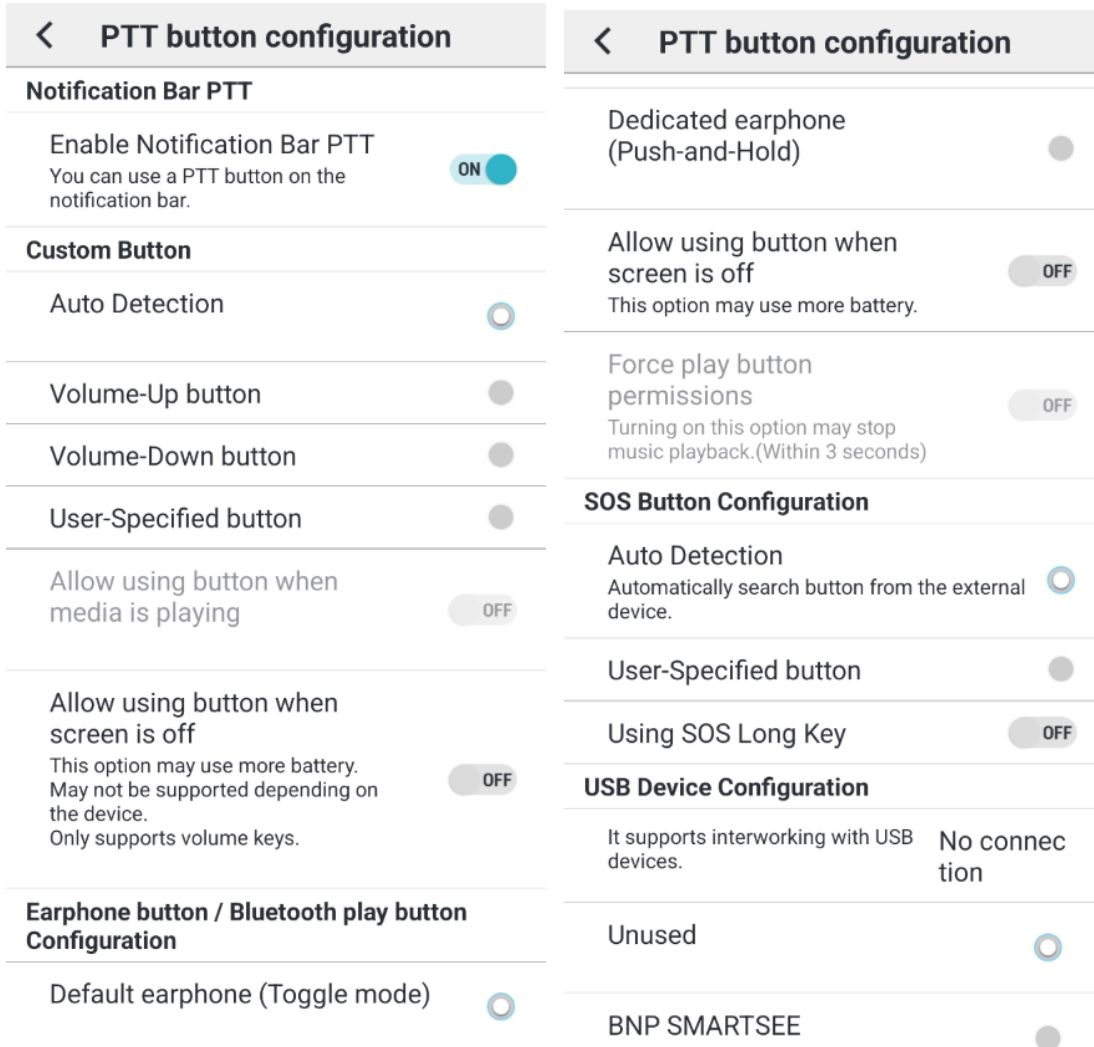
<

PTT button configuration

Notification Bar PTT

Enable Notification Bar PTT
You can use a PTT button on the notification bar.

ON

Custom Button

Auto Detection

Volume-Up button

Volume-Down button

User-Specified button

Allow using button when media is playing

OFF

Allow using button when screen is off
This option may use more battery.
May not be supported depending on the device.
Only supports volume keys.

OFF

Earphone button / Bluetooth play button Configuration

Default earphone (Toggle mode)

<

PTT button configuration

Dedicated earphone (Push-and-Hold)

Allow using button when screen is off
This option may use more battery.

OFF

Force play button permissions
Turning on this option may stop music playback.(Within 3 seconds)

OFF

SOS Button Configuration

Auto Detection
Automatically search button from the external device.

User-Specified button

Using SOS Long Key

OFF

USB Device Configuration

It supports interworking with USB devices.

No connection

Unused

BNP SMARTSEE